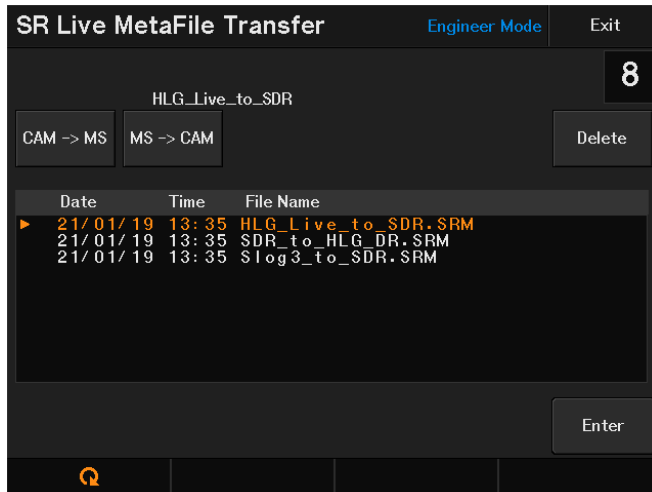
SR Live MetaFile Transfer

Engineer Mode

Exit

8

HLG_Live_to_SDR

CAM -> MS

MS -> CAM

Delete

| Date | Time | File Name |
|---|---|---|
| 21/01/19 | 13:35 | HLG_Live_to_SDR.SRM |
| 21/01/19 | 13:35 | SDR_to_HLG_DR.SRM |
| 21/01/19 | 13:35 | Slog3_to_SDR.SRM |

Enter